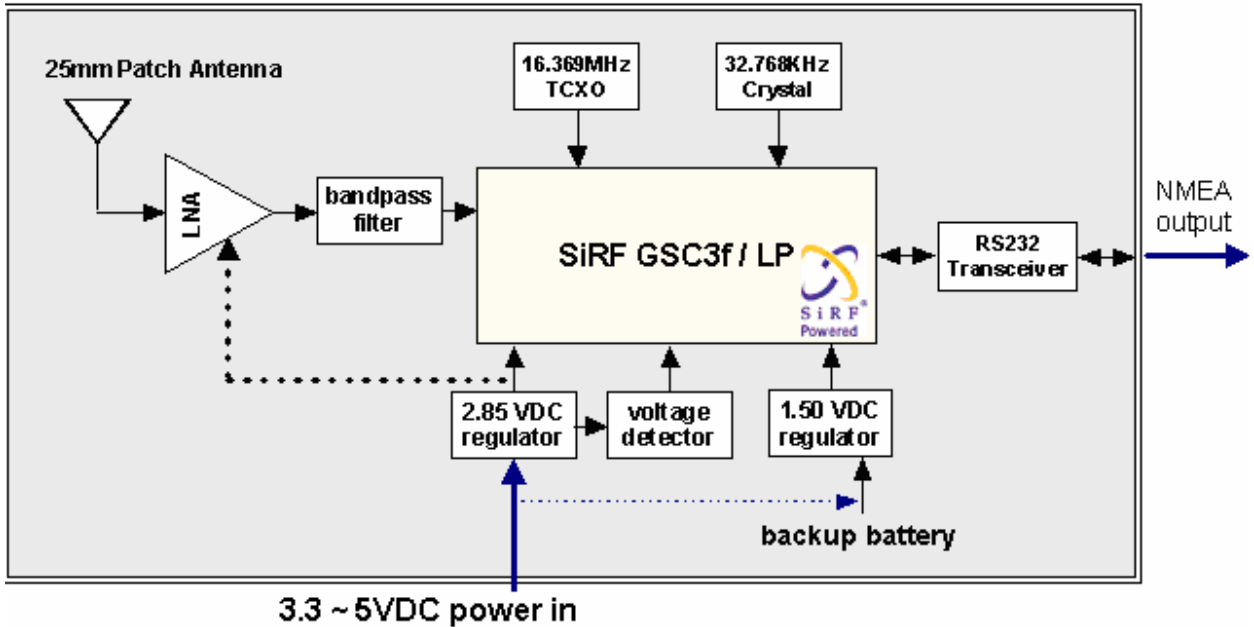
25mm Patch Antenna

16.369MHz TCXO

32.768KHz Crystal

LNA

bandpass filter

SiRF GSC3f / LP

SiRF Powered

RS232 Transceiver

NMEA output

2.85 VDC regulator

voltage detector

1.50 VDC regulator

backup battery

3.3 ~ 5VDC power in